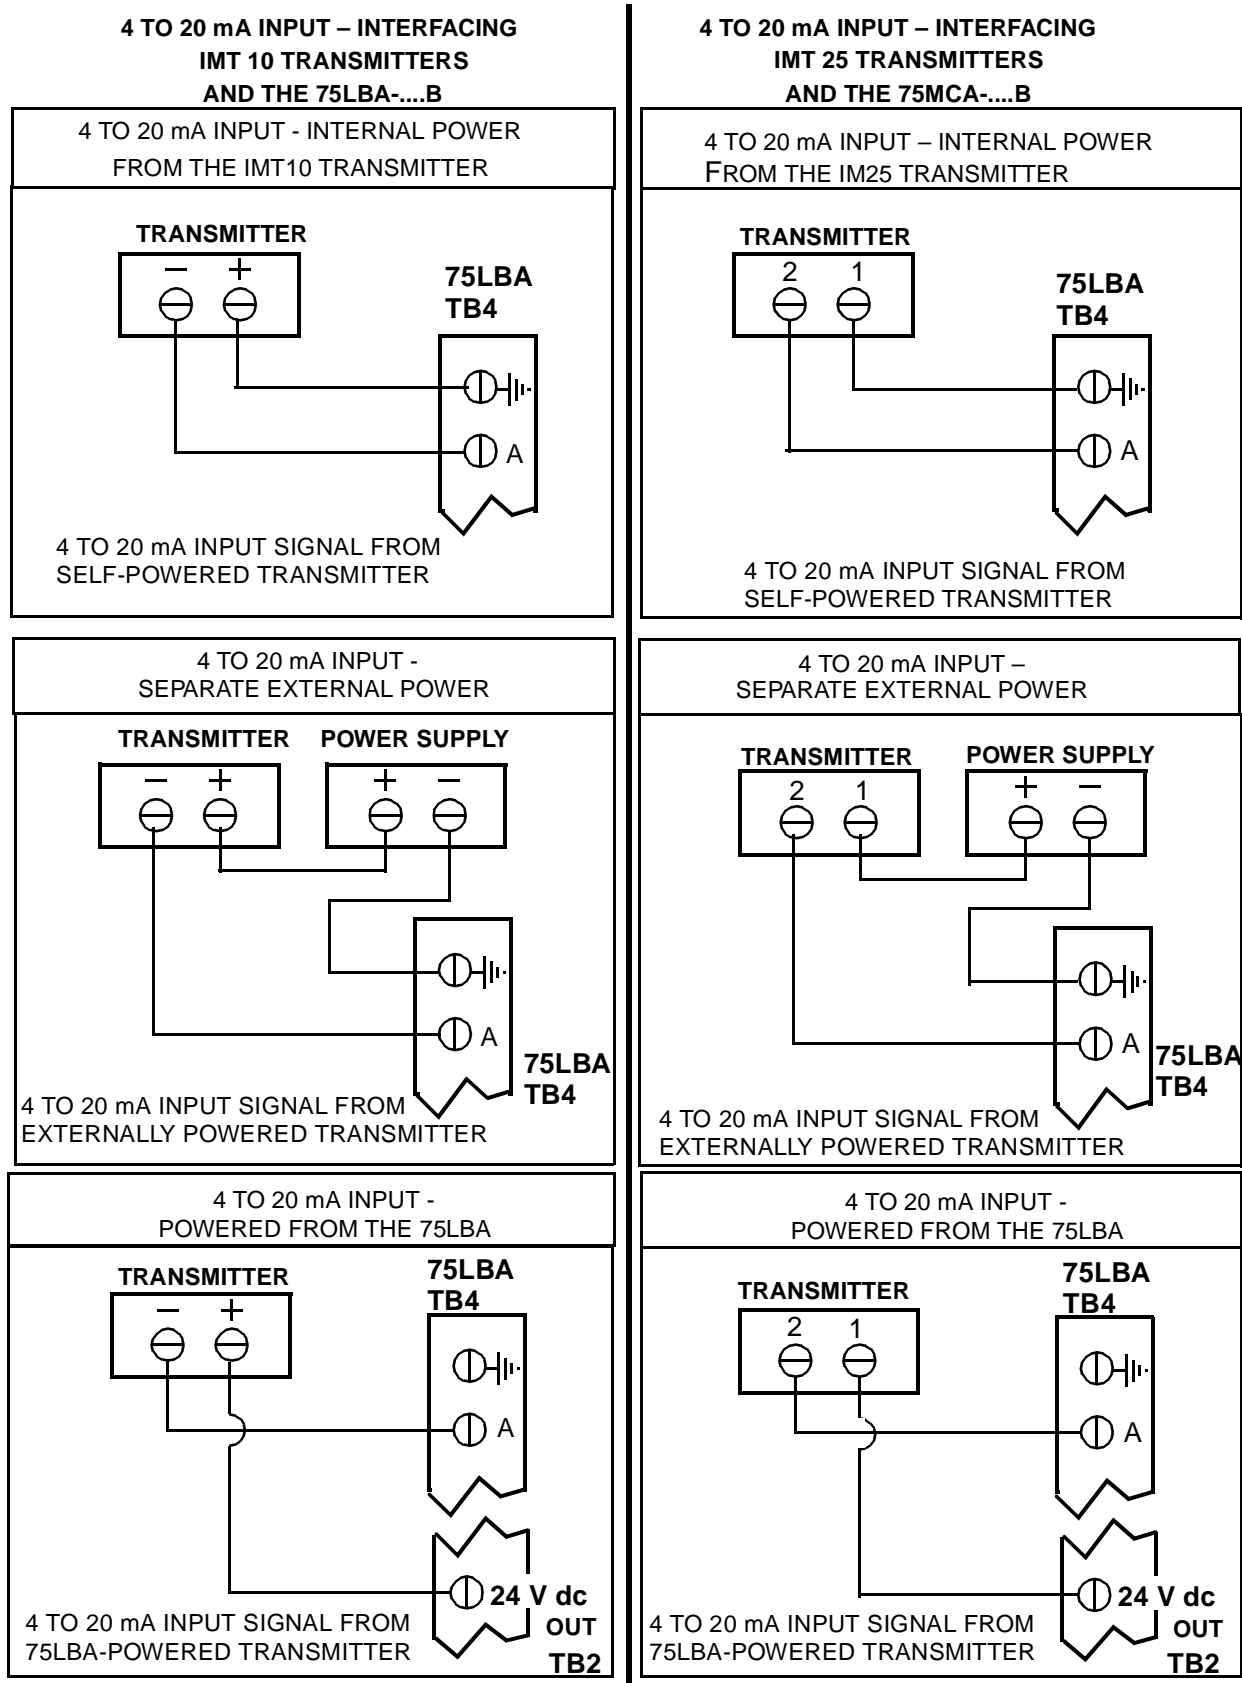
4 TO 20 mA INPUT – INTERFACING IMT 10 TRANSMITTERS AND THE 75LBA-....B

4 TO 20 mA INPUT - INTERNAL POWER FROM THE IMT10 TRANSMITTER

TRANSMITTER
– +

75LBA
TB4

A

4 TO 20 mA INPUT SIGNAL FROM SELF-POWERED TRANSMITTER

4 TO 20 mA INPUT - SEPARATE EXTERNAL POWER

TRANSMITTER POWER SUPPLY
– + + –

A

75LBA
TB4

4 TO 20 mA INPUT SIGNAL FROM EXTERNALLY POWERED TRANSMITTER

4 TO 20 mA INPUT - POWERED FROM THE 75LBA

TRANSMITTER
– +

75LBA
TB4

A

24 V dc
OUT
TB2

4 TO 20 mA INPUT SIGNAL FROM 75LBA-POWERED TRANSMITTER

4 TO 20 mA INPUT – INTERFACING IMT 25 TRANSMITTERS AND THE 75MCA-....B

4 TO 20 mA INPUT – INTERNAL POWER FROM THE IM25 TRANSMITTER

TRANSMITTER
2 1

75LBA
TB4

A

4 TO 20 mA INPUT SIGNAL FROM SELF-POWERED TRANSMITTER

4 TO 20 mA INPUT – SEPARATE EXTERNAL POWER

TRANSMITTER POWER SUPPLY
2 1 + –

A

75LBA
TB4

4 TO 20 mA INPUT SIGNAL FROM EXTERNALLY POWERED TRANSMITTER

4 TO 20 mA INPUT - POWERED FROM THE 75LBA

TRANSMITTER
2 1

75LBA
TB4

A

24 V dc
OUT
TB2

4 TO 20 mA INPUT SIGNAL FROM 75LBA-POWERED TRANSMITTER